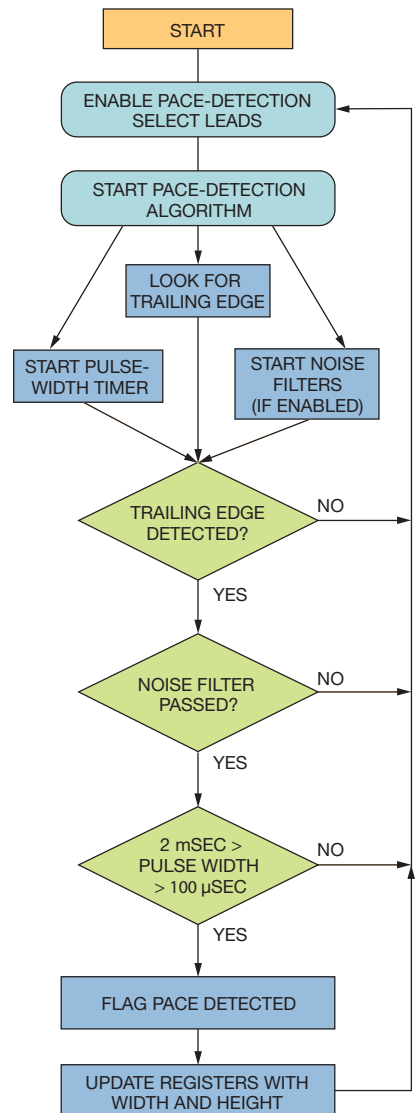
START

ENABLE PACE-DETECTION SELECT LEADS

START PACE-DETECTION ALGORITHM

LOOK FOR TRAILING EDGE

START PULSE-WIDTH TIMER

START NOISE FILTERS (IF ENABLED)

TRAILING EDGE DETECTED?

NO

YES

NOISE FILTER PASSED?

NO

YES

2 mSEC > PULSE WIDTH > 100 µSEC

NO

YES

FLAG PACE DETECTED

UPDATE REGISTERS WITH WIDTH AND HEIGHT